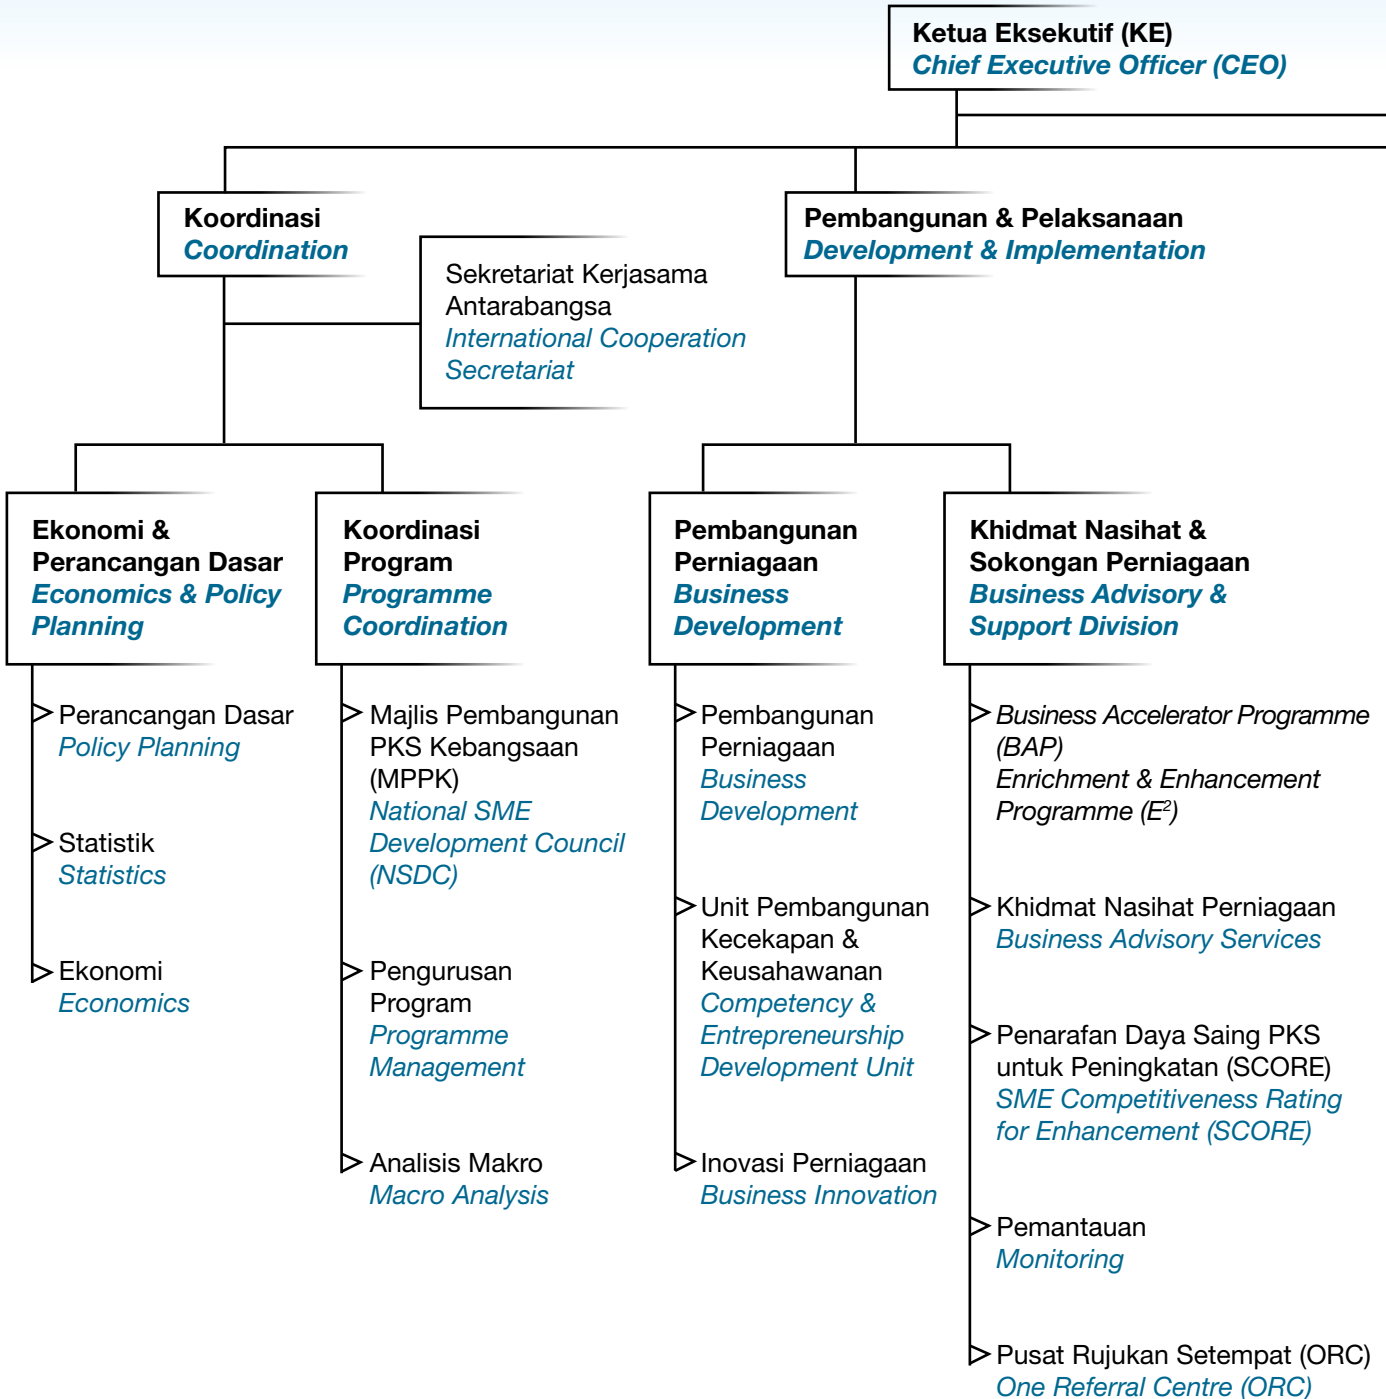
Ketua Eksekutif (KE)
Chief Executive Officer (CEO)

Koordinasi
Coordination

Sekretariat Kerjasama Antarabangsa
International Cooperation Secretariat

Pembangunan & Pelaksanaan
Development & Implementation

Ekonomi & Perancangan Dasar
Economics & Policy Planning

Perancangan Dasar
Policy Planning

Statistik
Statistics

Ekonomi
Economics

Koordinasi Program
Programme Coordination

Majlis Pembangunan PKS Kebangsaan (MPPK)
National SME Development Council (NSDC)

Pengurusan Program
Programme Management

Analisis Makro
Macro Analysis

Pembangunan Perniagaan
Business Development

Pembangunan Perniagaan
Business Development

Unit Pembangunan Kecekapan & Keusahawanan
Competency & Entrepreneurship Development Unit

Inovasi Perniagaan
Business Innovation

Khidmat Nasihat & Sokongan Perniagaan
Business Advisory & Support Division

Business Accelerator Programme (BAP)
Enrichment & Enhancement Programme ($E^2$)

Khidmat Nasihat Perniagaan
Business Advisory Services

Penarafan Daya Saing PKS untuk Peningkatan (SCORE)
SME Competitiveness Rating for Enhancement (SCORE)

Pemantauan
Monitoring

Pusat Rujukan Setempat (ORC)
One Referral Centre (ORC)